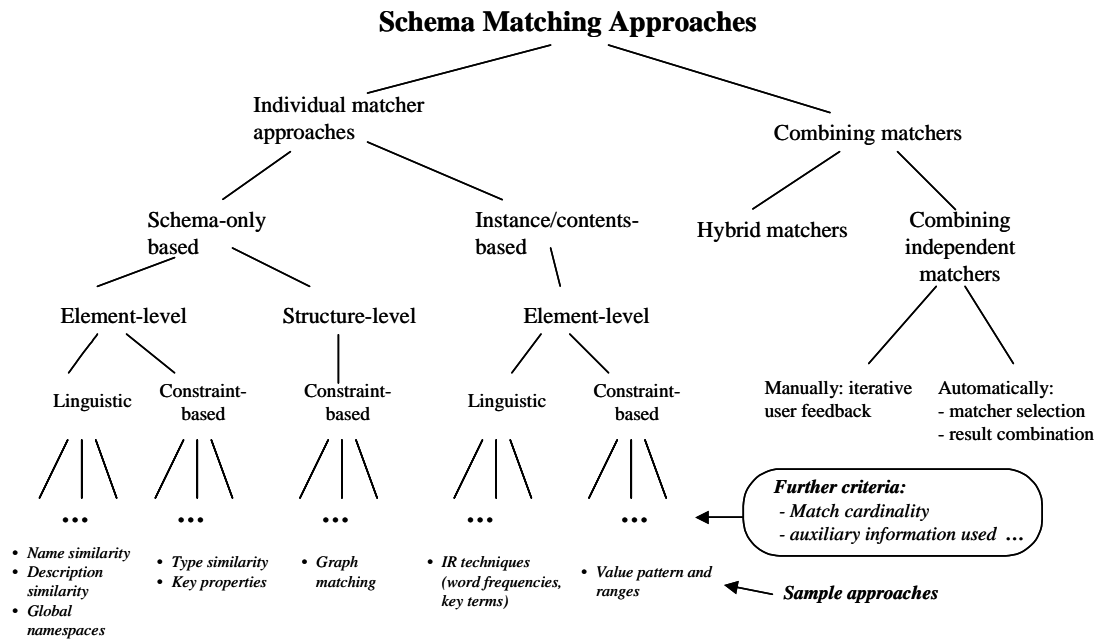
Schema Matching Approaches

Individual matcher approaches

Combining matchers

Schema-only based

Instance/contents-based

Hybrid matchers

Combining independent matchers

Element-level

Structure-level

Element-level

Linguistic

Constraint-based

Constraint-based

Linguistic

Constraint-based

Manually: iterative user feedback

Automatically:
- matcher selection
- result combination

•••

•••

•••

•••

•••

Further criteria:
- Match cardinality
- auxiliary information used …

• Name similarity
• Description similarity
• Global namespaces

• Type similarity
• Key properties

• Graph matching

• IR techniques (word frequencies, key terms)

• Value pattern and ranges

Sample approaches